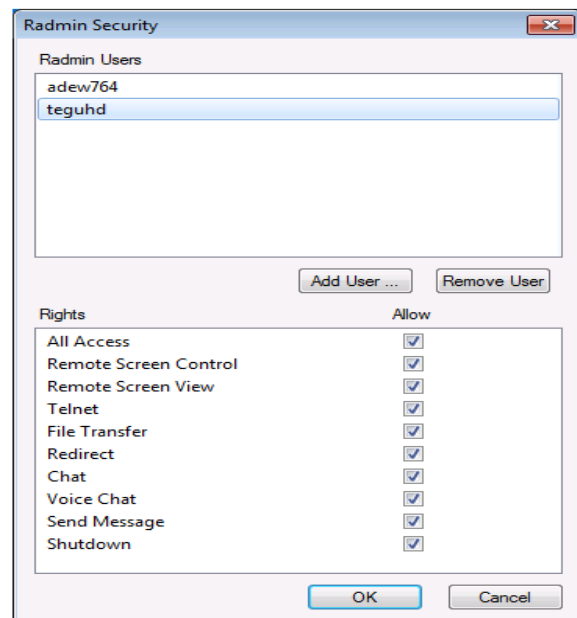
Radmin Security

Radmin Users

adew764
teguhd

Add User ...
Remove User

| Rights | Allow |
|---|---|
| All Access | ☑ |
| Remote Screen Control | ☑ |
| Remote Screen View | ☑ |
| Telnet | ☑ |
| File Transfer | ☑ |
| Redirect | ☑ |
| Chat | ☑ |
| Voice Chat | ☑ |
| Send Message | ☑ |
| Shutdown | ☑ |

OK
Cancel